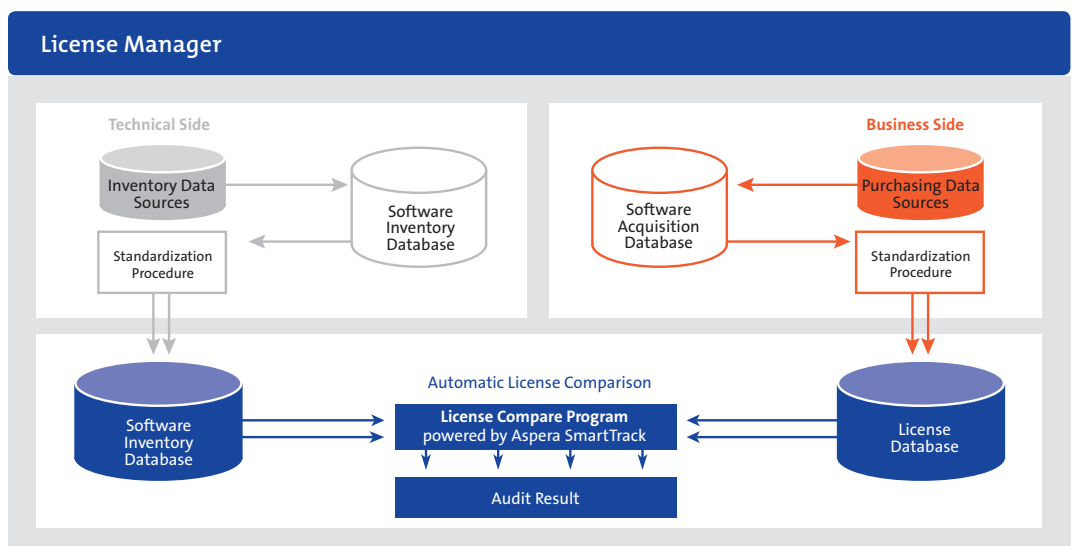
License Manager

Technical Side

Inventory Data Sources

Software Inventory Database

Standardization Procedure

Business Side

Software Acquisition Database

Purchasing Data Sources

Standardization Procedure

Software Inventory Database

Automatic License Comparison

License Compare Program
powered by Aspera SmartTrack

Audit Result

License Database